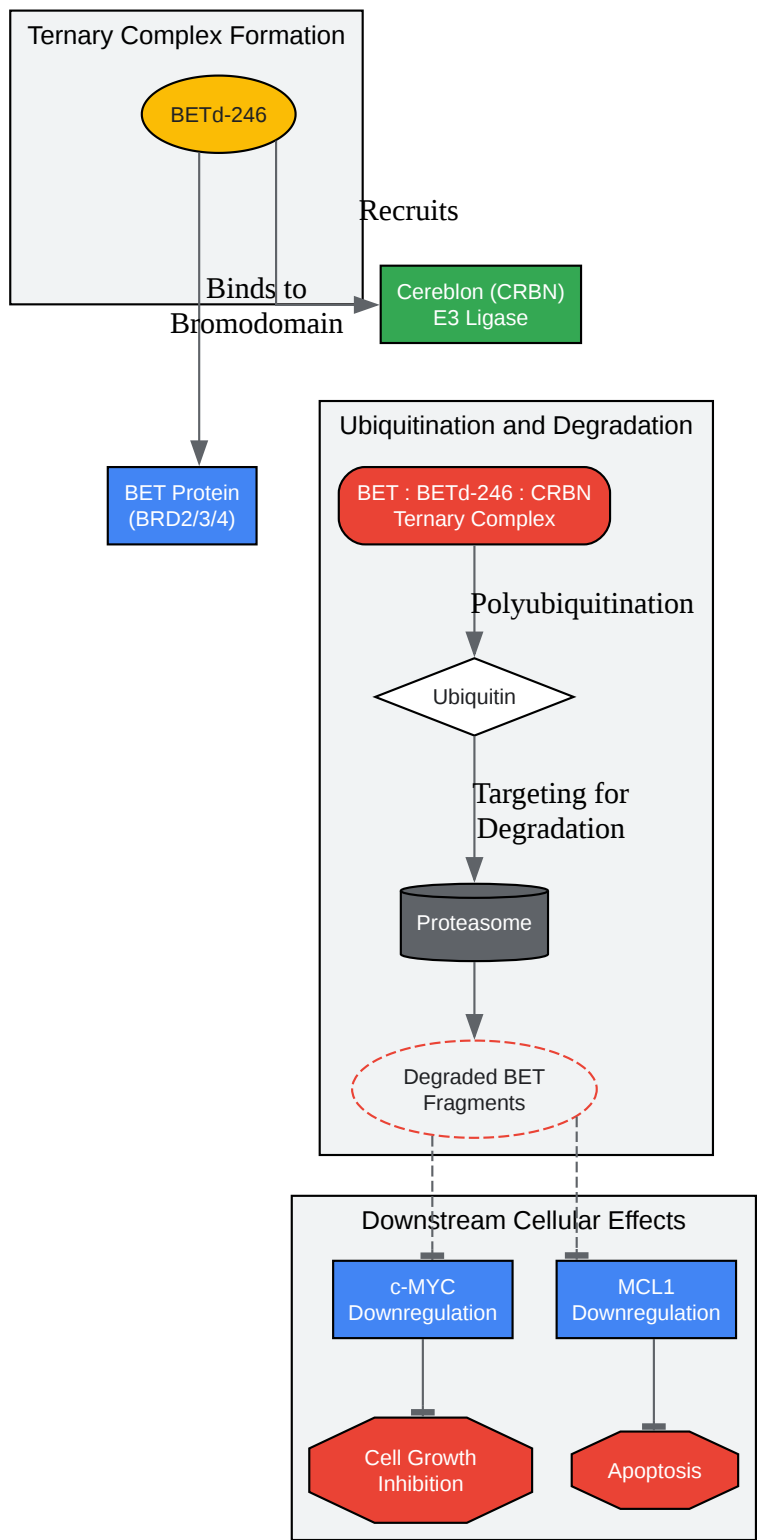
Ternary Complex Formation

BETd-246

Recruits

Binds to Bromodomain

Cereblon (CRBN) E3 Ligase

BET Protein (BRD2/3/4)

Ubiquitination and Degradation

BET : BETd-246 : CRBN Ternary Complex

Polyubiquitination

Ubiquitin

Targeting for Degradation

Proteasome

Degraded BET Fragments

Downstream Cellular Effects

c-MYC Downregulation

MCL1 Downregulation

Cell Growth Inhibition

Apoptosis